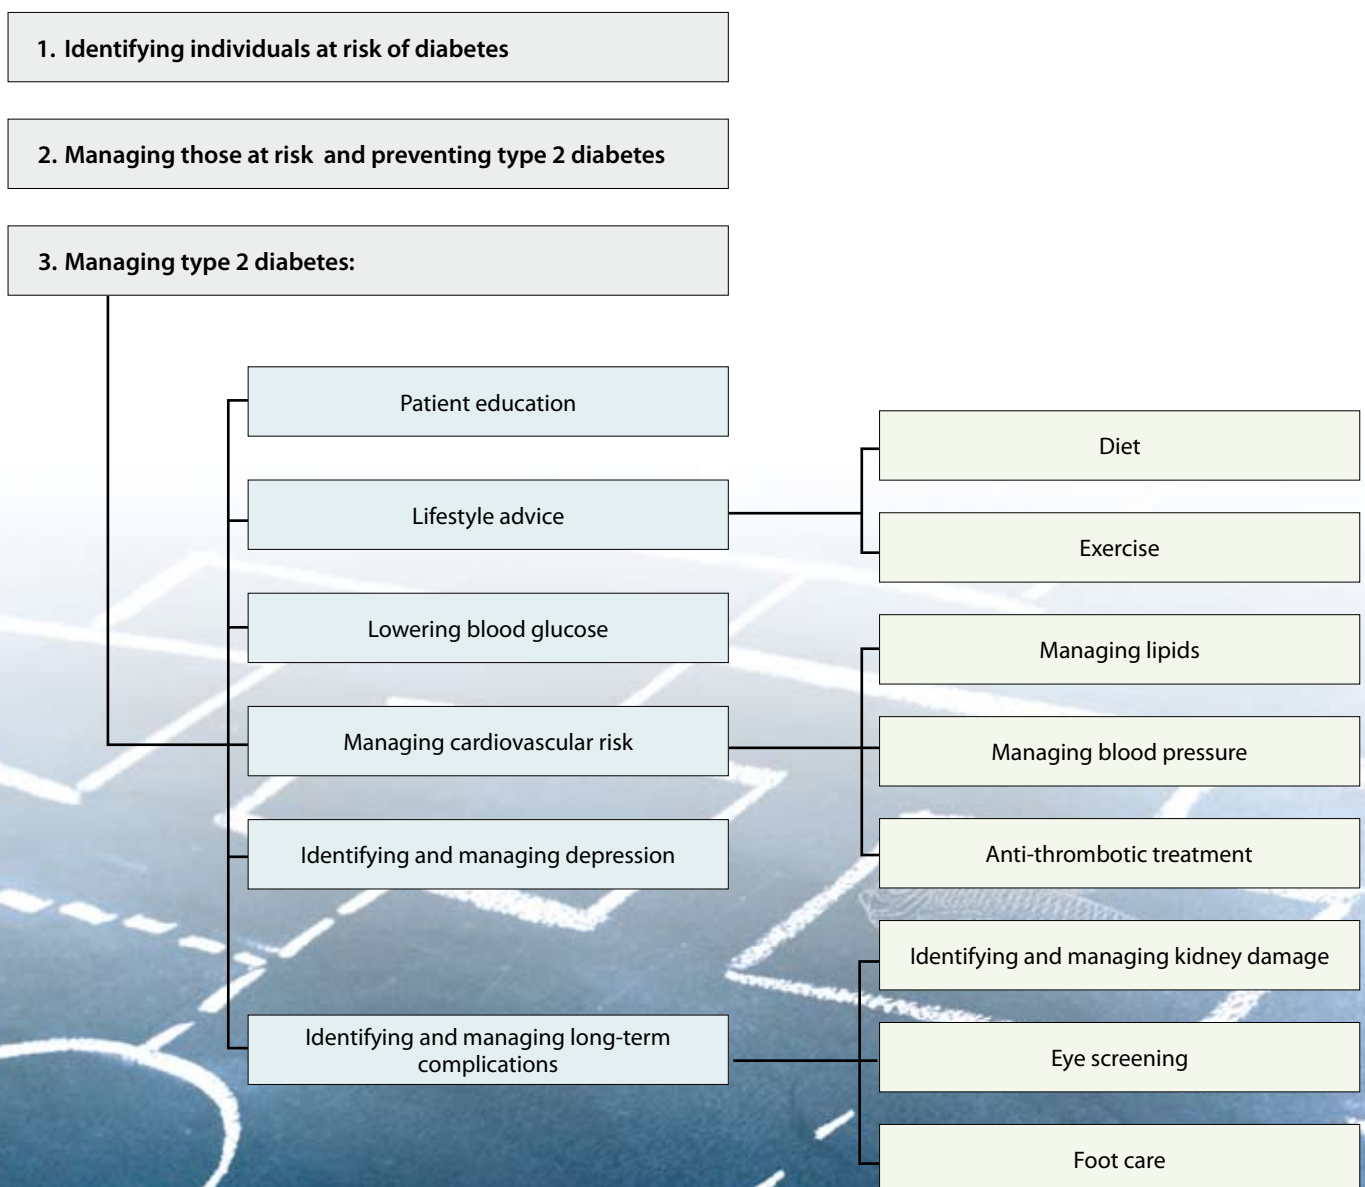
1. Identifying individuals at risk of diabetes

2. Managing those at risk and preventing type 2 diabetes

3. Managing type 2 diabetes:

Patient education

Lifestyle advice

Diet

Exercise

Lowering blood glucose

Managing cardiovascular risk

Managing lipids

Managing blood pressure

Anti-thrombotic treatment

Identifying and managing depression

Identifying and managing long-term complications

Identifying and managing kidney damage

Eye screening

Foot care